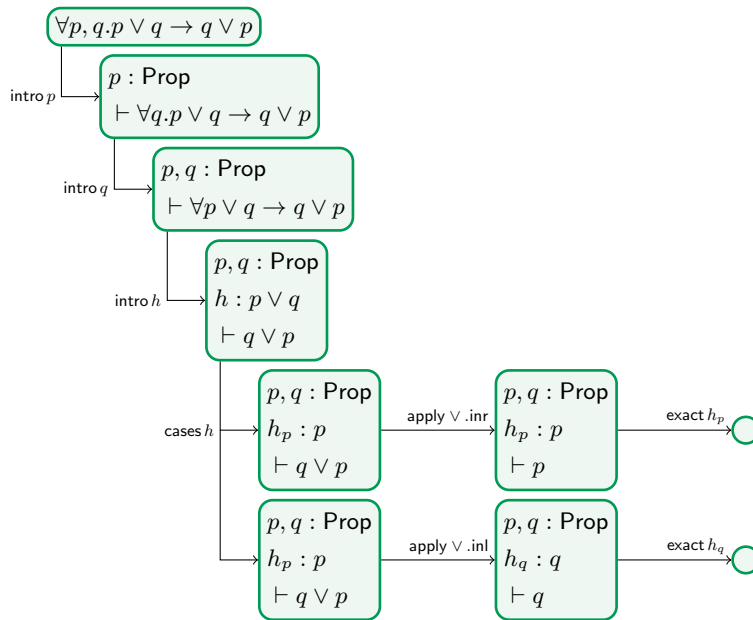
$\forall p, q. p \lor q \to q \lor p$

intro $p$

$p$ : Prop
$\vdash \forall q. p \lor q \to q \lor p$

intro $q$

$p, q$ : Prop
$\vdash \forall p \lor q \to q \lor p$

intro $h$

$p, q$ : Prop
$h : p \lor q$
$\vdash q \lor p$

cases $h$

$p, q$ : Prop
$h_p : p$
$\vdash q \lor p$

apply $\lor$ .inr

$p, q$ : Prop
$h_p : p$
$\vdash p$

exact $h_p$

$p, q$ : Prop
$h_p : p$
$\vdash q \lor p$

apply $\lor$ .inl

$p, q$ : Prop
$h_q : q$
$\vdash q$

exact $h_q$